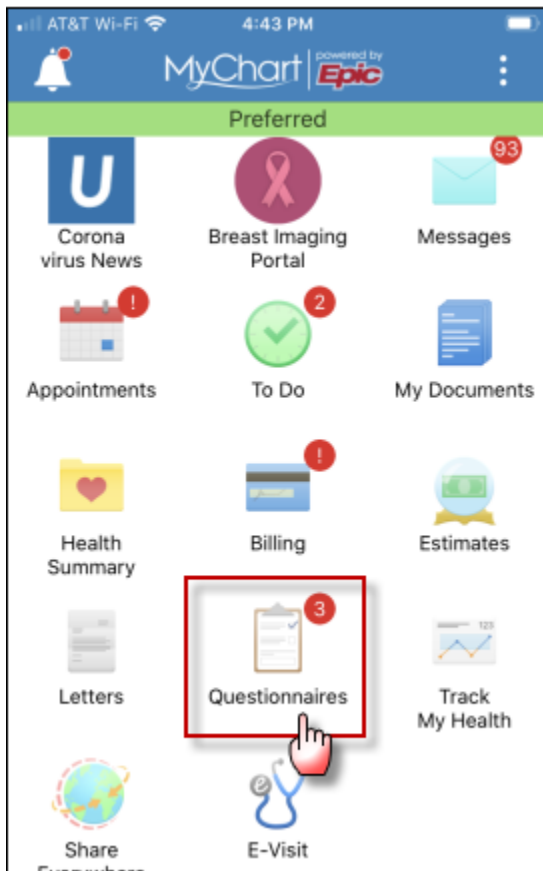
AT&T Wi-Fi 4:43 PM

MyChart powered by Epic

Preferred

U
Corona virus News

Breast Imaging Portal

93
Messages

!
Appointments

2
To Do

My Documents

Health Summary

!
Billing

Estimates

Letters

3
Questionnaires

123
Track My Health

Share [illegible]

E-Visit